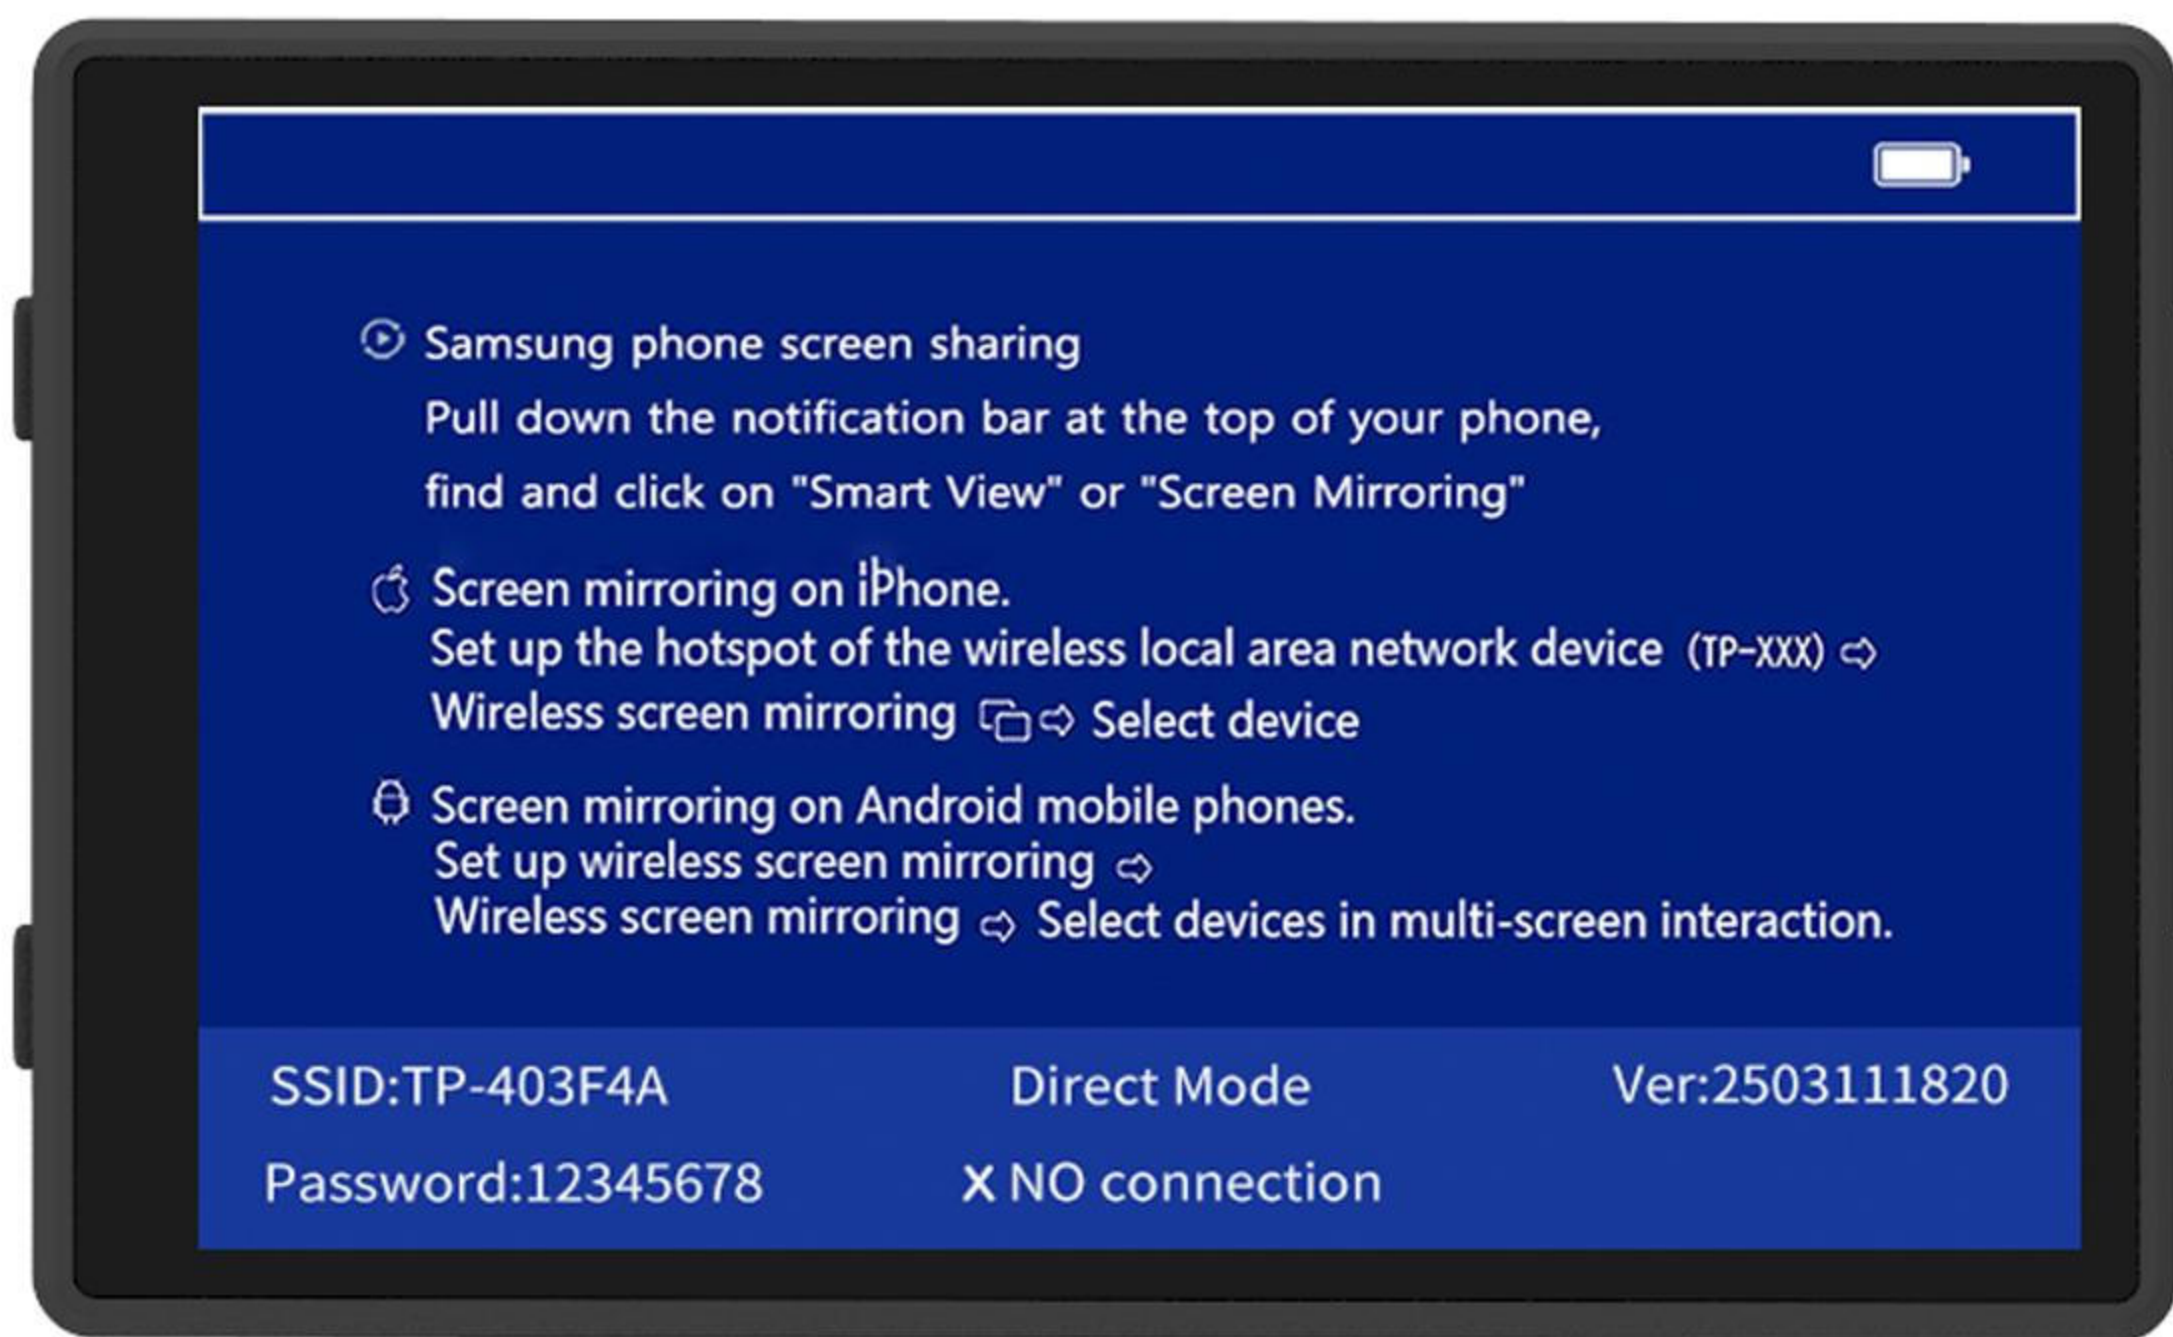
Samsung phone screen sharing

Pull down the notification bar at the top of your phone, find and click on "Smart View" or "Screen Mirroring"

Screen mirroring on iPhone.

Set up the hotspot of the wireless local area network device (TP-XXX) ⇨ Wireless screen mirroring ⇨ Select device

Screen mirroring on Android mobile phones.

Set up wireless screen mirroring ⇨ Wireless screen mirroring ⇨ Select devices in multi-screen interaction.

SSID:TP-403F4A

Direct Mode

Ver:2503111820

Password:12345678

X NO connection